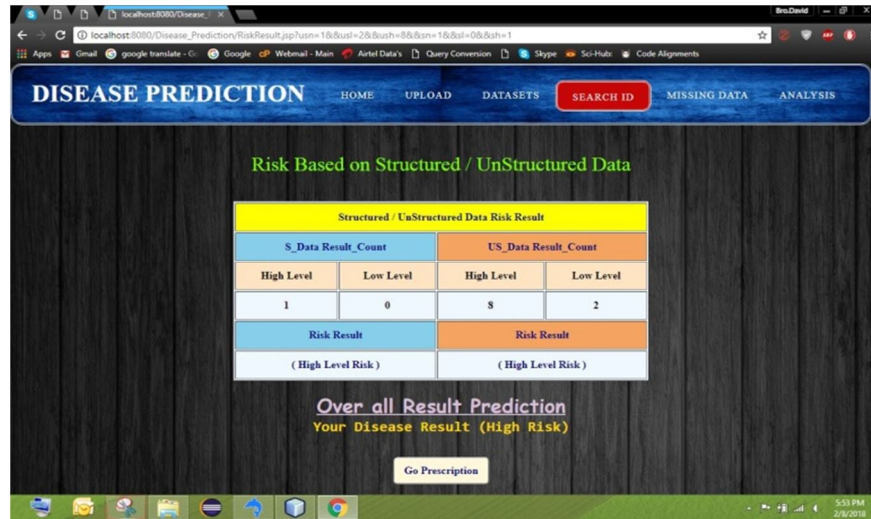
localhost:8080/Disease_ ×

Bro.David

localhost:8080/Disease_Prediction/RiskResult.jsp?usn=1&&usl=2&&ush=8&&sn=1&&sl=0&&sh=1

Apps Gmail google translate - G Google Webmail - Main Airtel Data's Query Conversion Skype Sci-Hub: Code Alignments

DISEASE PREDICTION HOME UPLOAD DATASETS SEARCH ID MISSING DATA ANALYSIS

Risk Based on Structured / UnStructured Data

| Structured / UnStructured Data Risk Result | | | |
|---|---|---|---|
| S_Data Result_Count | | US_Data Result_Count | |
| High Level | Low Level | High Level | Low Level |
| 1 | 0 | 8 | 2 |
| Risk Result | | Risk Result | |
| ( High Level Risk ) | | ( High Level Risk ) | |

Over all Result Prediction
Your Disease Result (High Risk)

Go Prescription

5:53 PM
2/8/2018